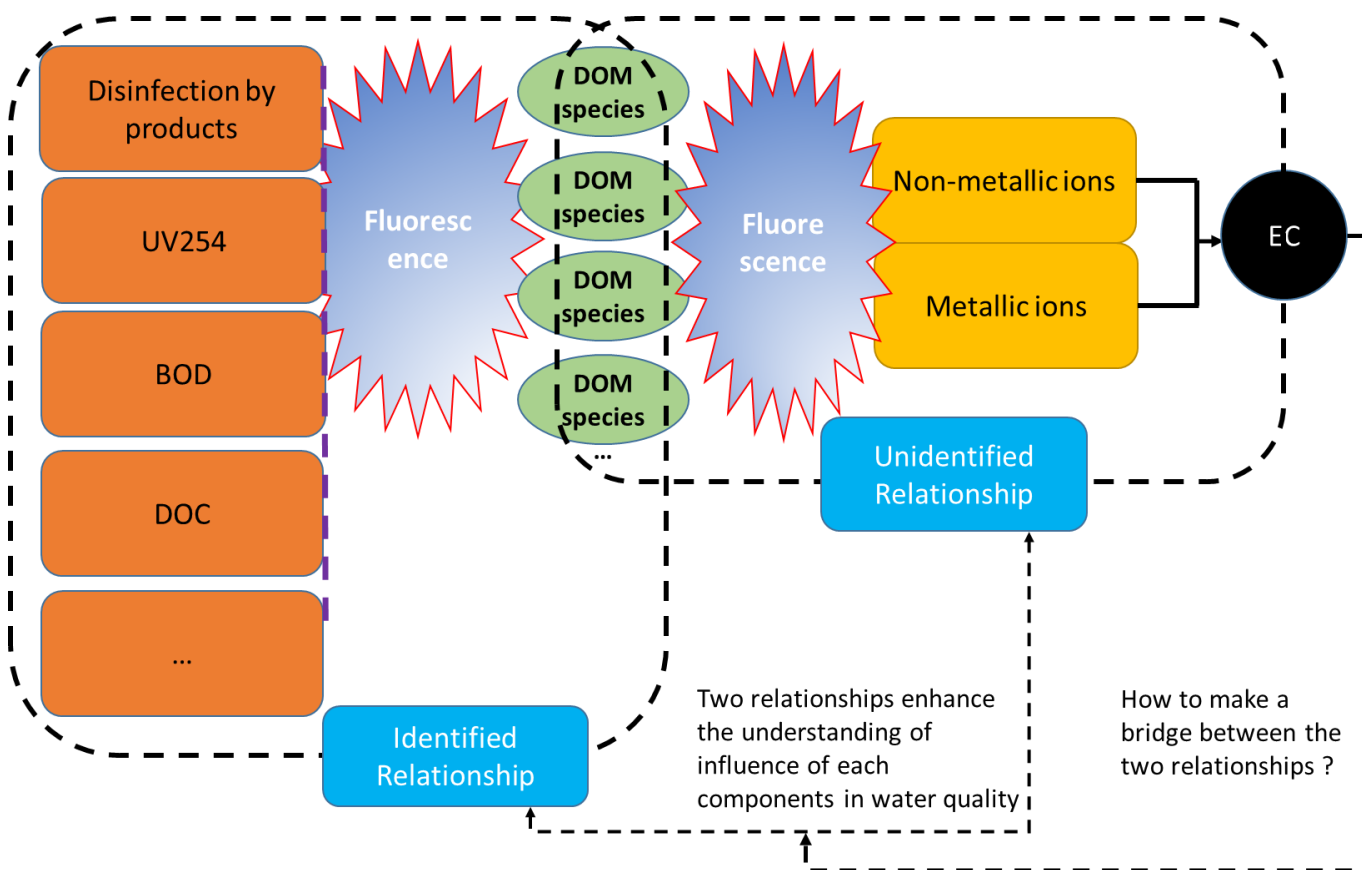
Disinfection by products

UV254

BOD

DOC

...

Fluorescence

DOM species

DOM species

DOM species

DOM species

...

Fluorescence

Non-metallic ions

Metallic ions

EC

Unidentified Relationship

Identified Relationship

Two relationships enhance the understanding of influence of each components in water quality

How to make a bridge between the two relationships ?